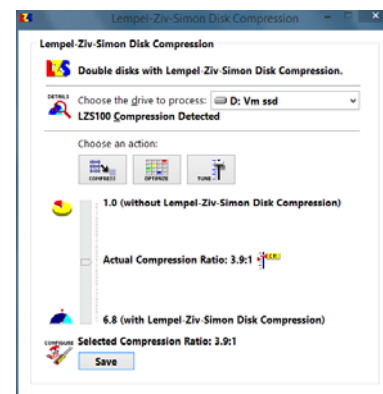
Lempel-Ziv-Simon Disk Compression

Lempel-Ziv-Simon Disk Compression

Double disks with Lempel-Ziv-Simon Disk Compression.

DETAILS

Choose the drive to process: D: Vm ssd

LZS100 Compression Detected

Choose an action:

COMPRESS OPTIMIZE TUNE

1.0 (without Lempel-Ziv-Simon Disk Compression)

Actual Compression Ratio: 3.9:1

6.8 (with Lempel-Ziv-Simon Disk Compression)

CONFIGURE

Selected Compression Ratio: 3.9:1

Save